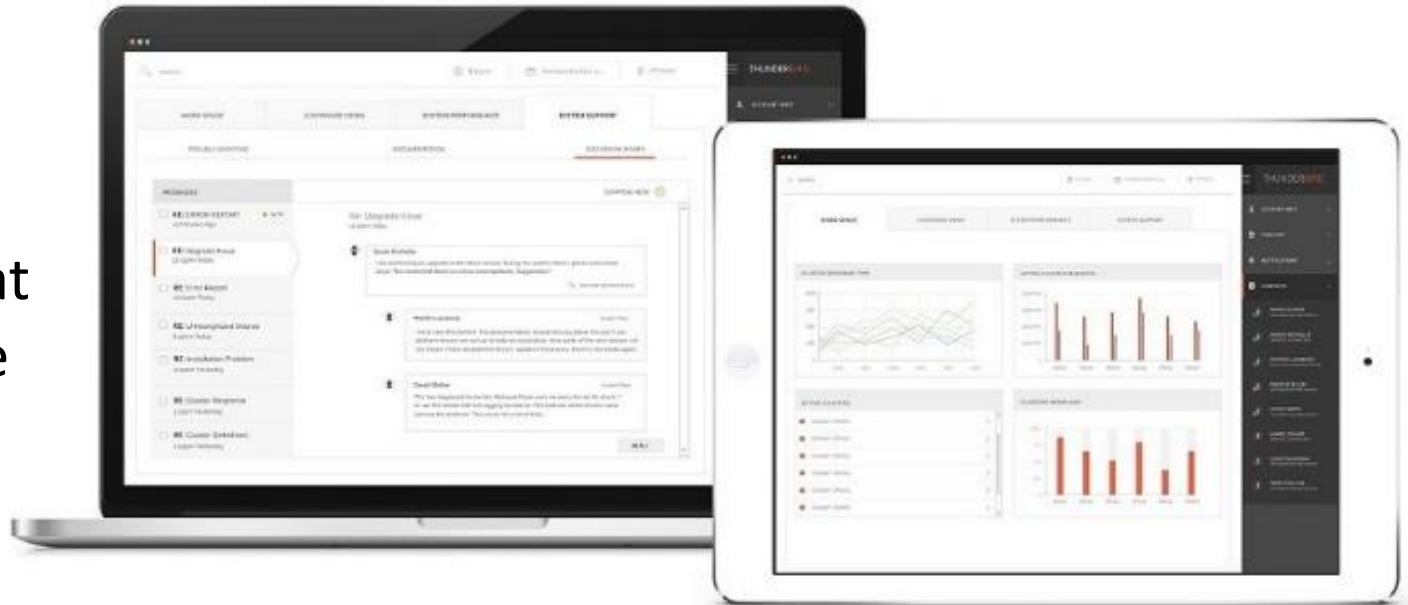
nt
e

THUNDER

WORK SPACE
CUSTOMER VIEWS
SYSTEM PERFORMANCE
SYSTEM SUPPORT

TROUBLESHOOTING
DOCUMENTATION
DISCUSSION BOARD

MESSAGES
COMPOSE NEW

RE: ERROR REPORT
RE: Upgrade Issue
RE: Error Report
RE: Unassigned Volume
RE: Installation Problem
RE: Cluster Response
RE: Cluster Definition

Re: Upgrade Issue

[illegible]

REPLY

THUNDER

WORK SPACE
CUSTOMER VIEWS
SYSTEM PERFORMANCE
SYSTEM SUPPORT

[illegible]